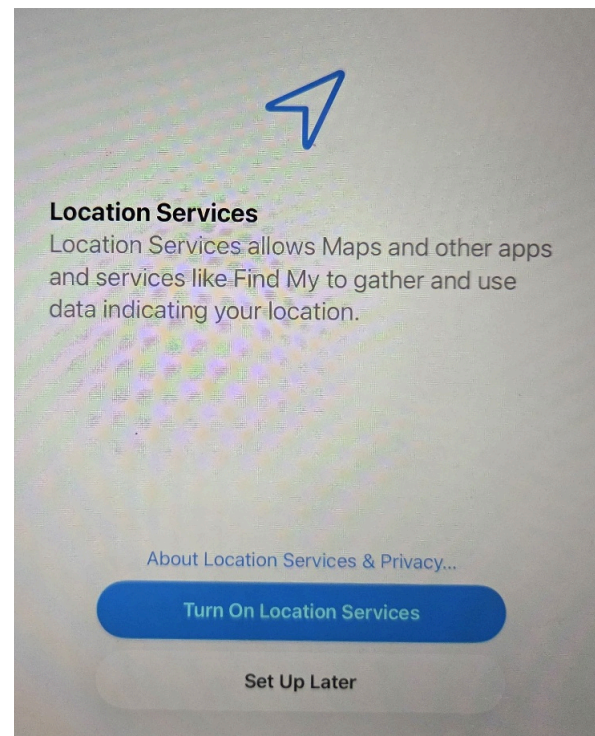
Location Services
Location Services allows Maps and other apps and services like Find My to gather and use data indicating your location.

About Location Services & Privacy...

Turn On Location Services

Set Up Later